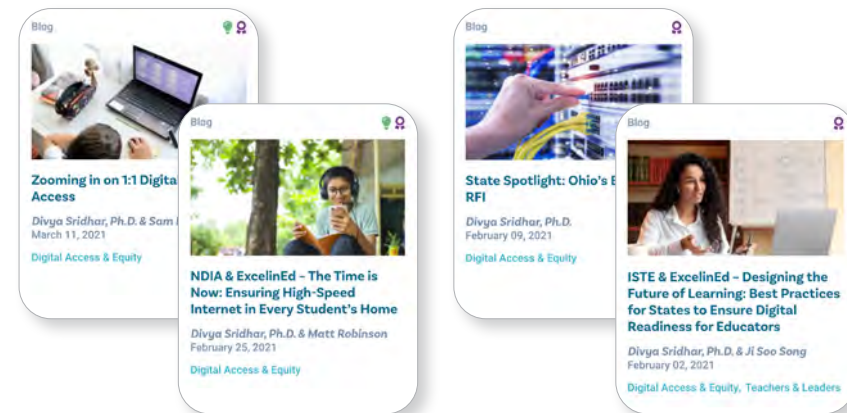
Blog

Zooming in on 1:1 Digita
Access

Divya Sridhar, Ph.D. & Sam
March 11, 2021

Digital Access & Equity

Blog

NDIA & ExcelinEd – The Time is Now: Ensuring High-Speed Internet in Every Student's Home

Divya Sridhar, Ph.D. & Matt Robinson
February 25, 2021

Digital Access & Equity

Blog

State Spotlight: Ohio's E
RFI

Divya Sridhar, Ph.D.
February 09, 2021

Digital Access & Equity

Blog

ISTE & ExcelinEd – Designing the Future of Learning: Best Practices for States to Ensure Digital Readiness for Educators

Divya Sridhar, Ph.D. & Ji Soo Song
February 02, 2021

Digital Access & Equity, Teachers & Leaders